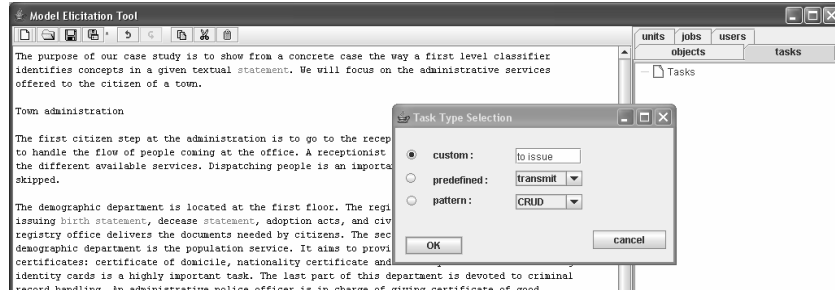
Model Elicitation Tool

units jobs users
objects tasks
Tasks

The purpose of our case study is to show from a concrete case the way a first level classifier identifies concepts in a given textual statement. We will focus on the administrative services offered to the citizen of a town.

Town administration

The first citizen step at the administration is to go to the recep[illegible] to handle the flow of people coming at the office. A receptionist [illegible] the different available services. Dispatching people is an importa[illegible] skipped.

The demographic department is located at the first floor. The regi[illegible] issuing birth statement, decease statement, adoption acts, and civ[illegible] registry office delivers the documents needed by citizens. The sec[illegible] demographic department is the population service. It aims to provi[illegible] certificates: certificate of domicile, nationality certificate and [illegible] identity cards is a highly important task. The last part of this department is devoted to criminal record handling. An administrative police officer is in charge of giving certificate of good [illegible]

Task Type Selection
custom : to issue
predefined : transmit
pattern : CRUD
OK
cancel